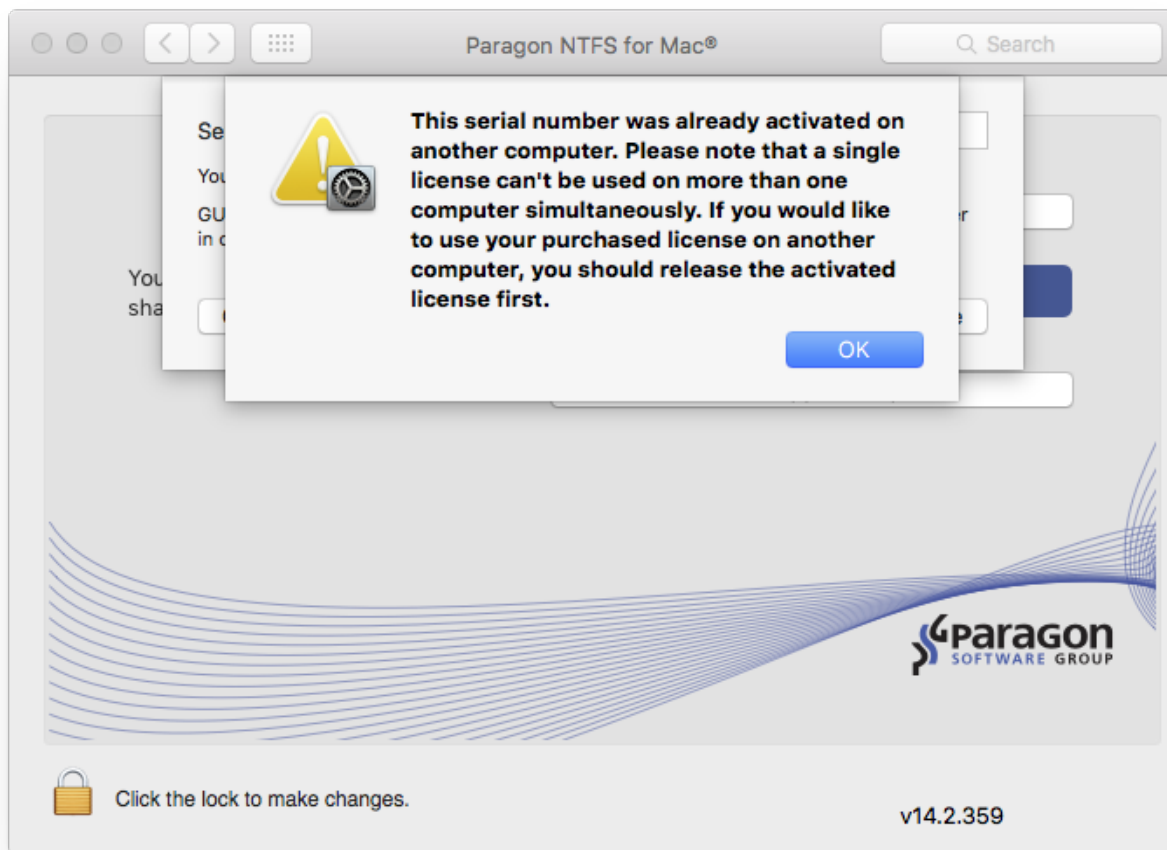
Paragon NTFS for Mac®

Search

Se

You

GU

in c

r

You

sha

e

This serial number was already activated on another computer. Please note that a single license can't be used on more than one computer simultaneously. If you would like to use your purchased license on another computer, you should release the activated license first.

OK

Paragon
SOFTWARE GROUP

Click the lock to make changes.

v14.2.359